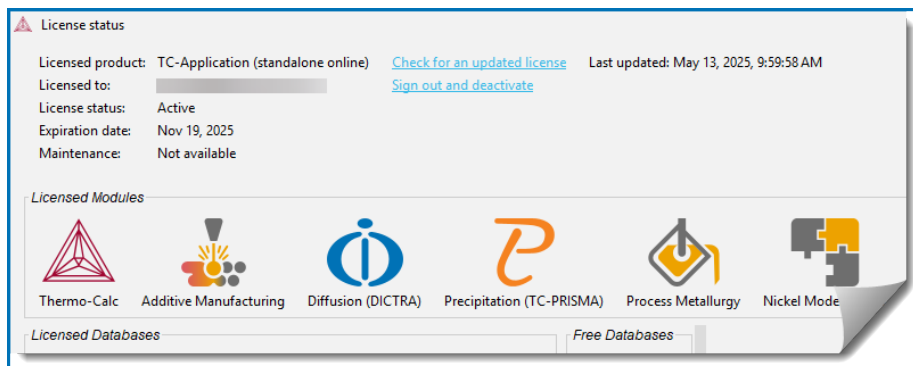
License status

Licensed product: TC-Application (standalone online)
Licensed to: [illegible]
License status: Active
Expiration date: Nov 19, 2025
Maintenance: Not available

Check for an updated license
Sign out and deactivate

Last updated: May 13, 2025, 9:59:58 AM

Licensed Modules

Thermo-Calc
Additive Manufacturing
Diffusion (DICTRA)
Precipitation (TC-PRISMA)
Process Metallurgy
Nickel Mode

Licensed Databases

Free Databases